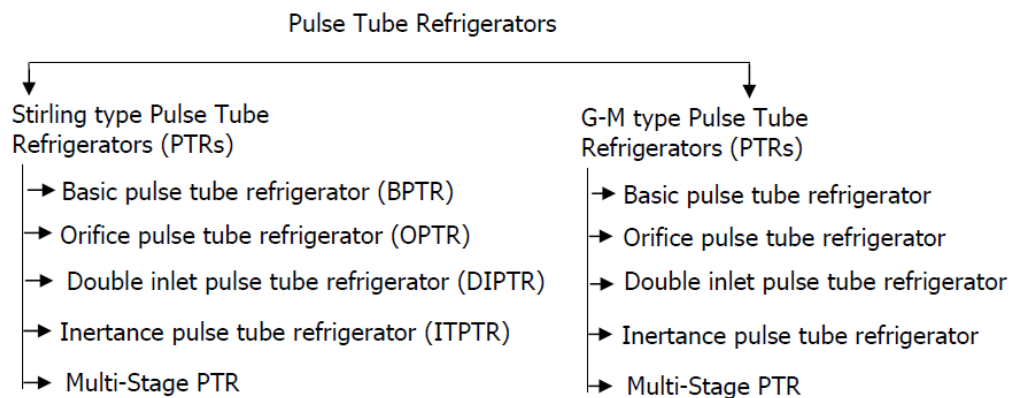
Pulse Tube Refrigerators

Stirling type Pulse Tube Refrigerators (PTRs)

Basic pulse tube refrigerator (BPTR)
Orifice pulse tube refrigerator (OPTR)
Double inlet pulse tube refrigerator (DIPTR)
Inertance pulse tube refrigerator (ITPTR)
Multi-Stage PTR

G-M type Pulse Tube Refrigerators (PTRs)

Basic pulse tube refrigerator
Orifice pulse tube refrigerator
Double inlet pulse tube refrigerator
Inertance pulse tube refrigerator
Multi-Stage PTR